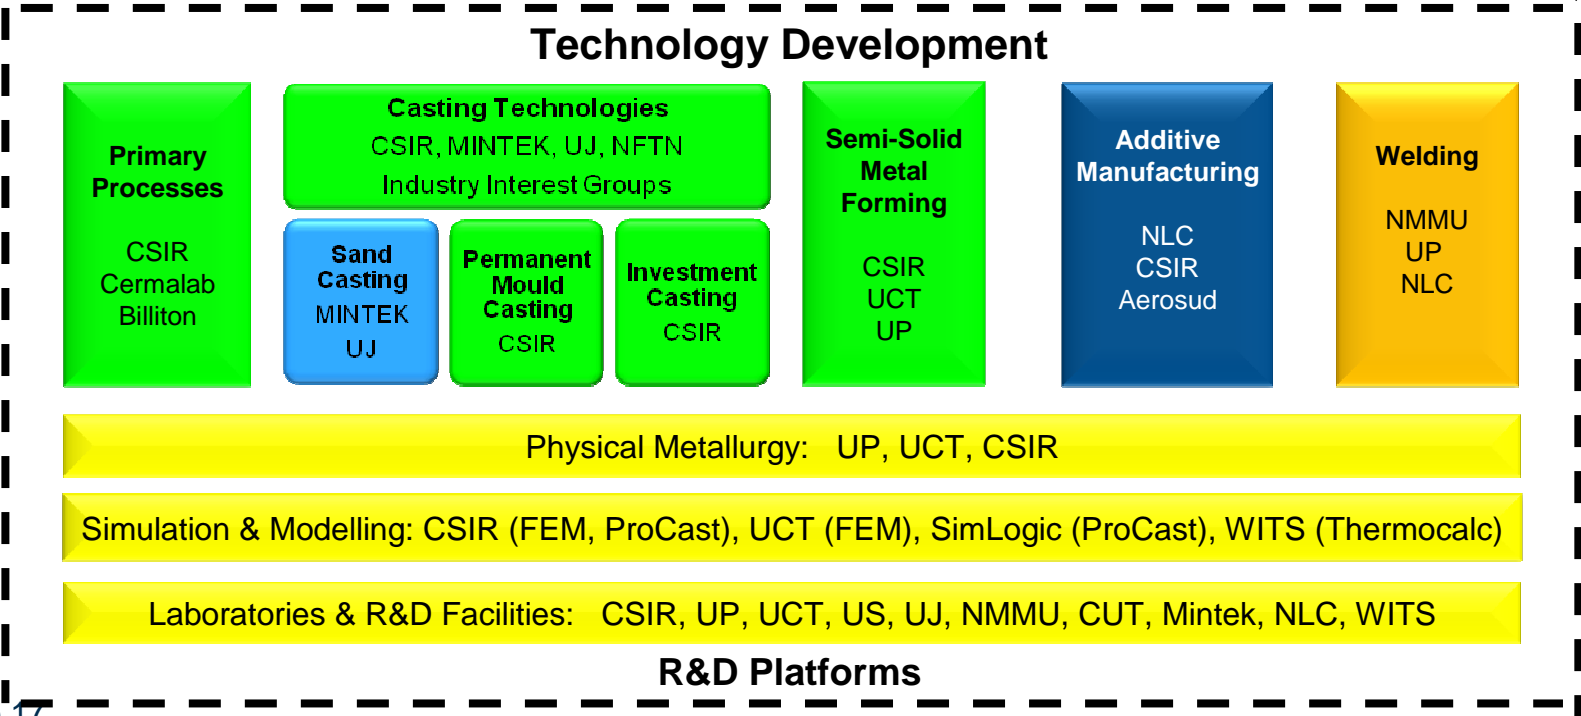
Technology Development

Primary Processes

CSIR
Cermalab
Billiton

Casting Technologies
CSIR, MINTEK, UJ, NFTN
Industry Interest Groups

Sand Casting
MINTEK
UJ

Permanent Mould Casting
CSIR

Investment Casting
CSIR

Semi-Solid Metal Forming

CSIR
UCT
UP

Additive Manufacturing

NLC
CSIR
Aerosud

Welding

NMMU
UP
NLC

Physical Metallurgy: UP, UCT, CSIR

Simulation & Modelling: CSIR (FEM, ProCast), UCT (FEM), SimLogic (ProCast), WITS (Thermocalc)

Laboratories & R&D Facilities: CSIR, UP, UCT, US, UJ, NMMU, CUT, Mintek, NLC, WITS

R&D Platforms

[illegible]